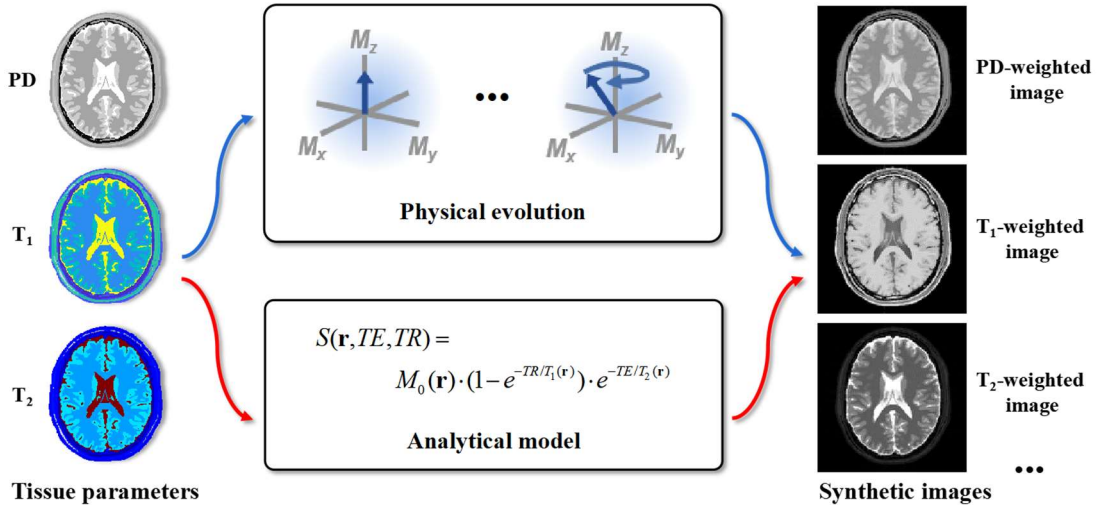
PD

$T_1$

$T_2$

Tissue parameters

$M_z$

$M_x$

$M_y$

•••

$M_z$

$M_x$

$M_y$

Physical evolution

$S(\mathbf{r}, TE, TR) = M_0(\mathbf{r}) \cdot (1 - e^{-TR/T_1(\mathbf{r})}) \cdot e^{-TE/T_2(\mathbf{r})}$

Analytical model

PD-weighted image

$T_1$-weighted image

$T_2$-weighted image

•••

Synthetic images